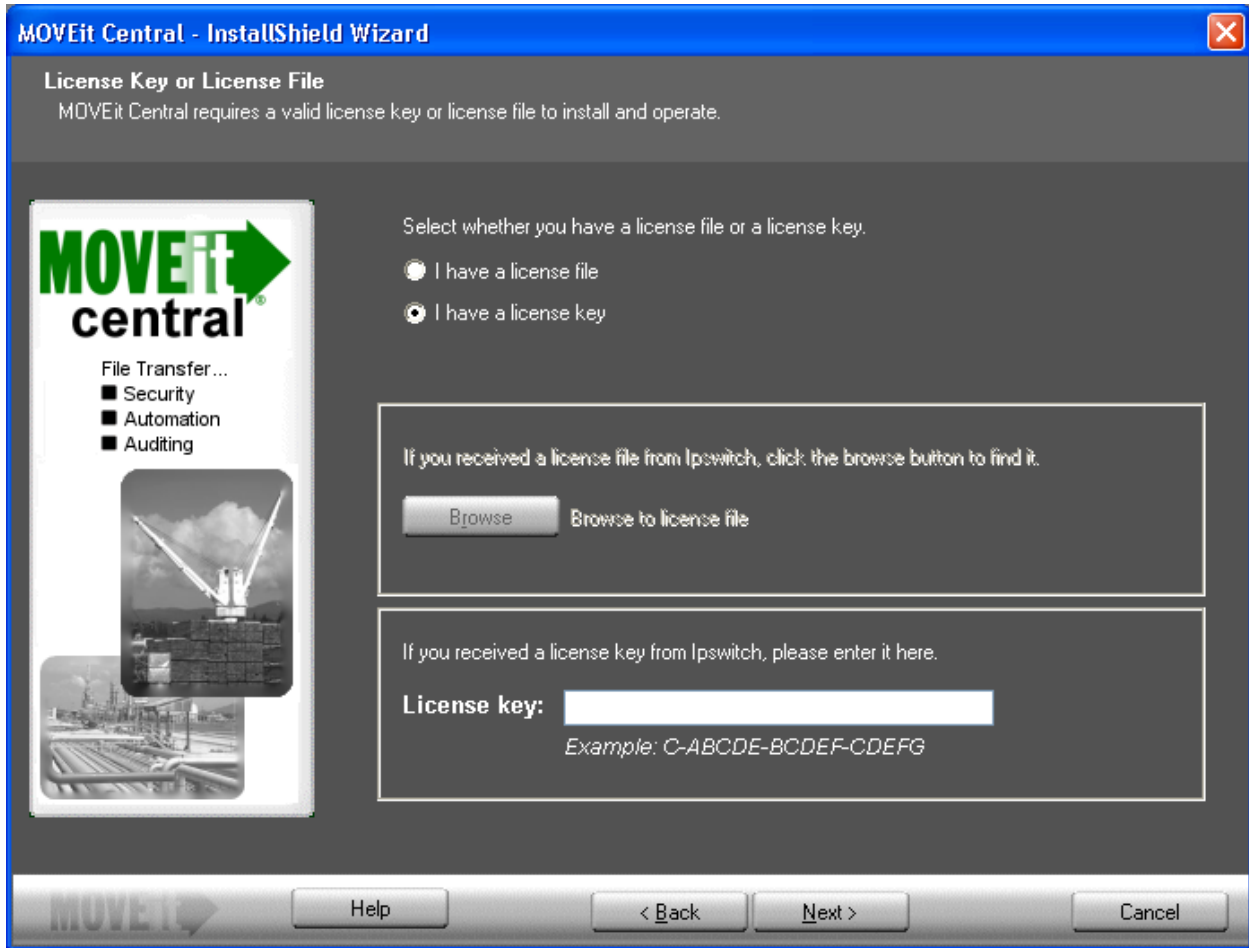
MOVEit Central - InstallShield Wizard

License Key or License File
MOVEit Central requires a valid license key or license file to install and operate.

MOVEit central®

File Transfer...
■ Security
■ Automation
■ Auditing

Select whether you have a license file or a license key.

I have a license file

I have a license key

If you received a license file from Ipswitch, click the browse button to find it.

Browse

Browse to license file

If you received a license key from Ipswitch, please enter it here.

License key:

Example: C-ABCDE-BCDEF-CDEFG

MOVEit

Help

< Back

Next >

Cancel